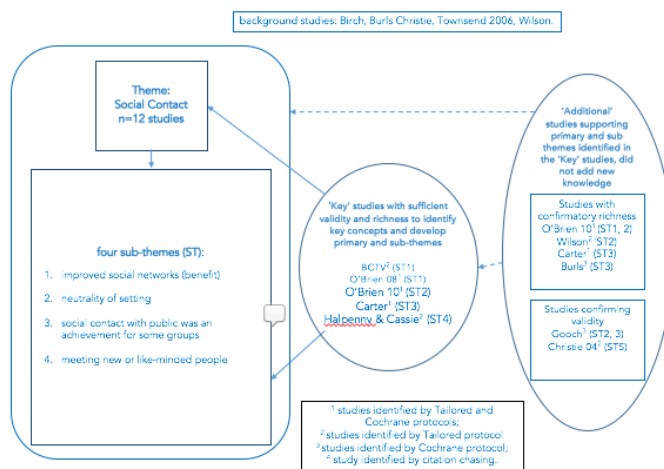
background studies: Birch, Burls Christie, Townsend 2006, Wilson.

Theme:
Social Contact
n=12 studies

four sub-themes (ST):

1. improved social networks (benefit)
2. neutrality of setting
3. social contact with public was an achievement for some groups
4. meeting new or like-minded people

'Key' studies with sufficient validity and richness to identify key concepts and develop primary and sub-themes

BCTV$^2$ (ST1)
O'Brien 08$^1$ (ST1)
O'Brien 10$^1$ (ST2)
Carter$^1$ (ST3)
Halpenny & Cassie$^2$ (ST4)

'Additional' studies supporting primary and sub themes identified in the 'Key' studies, did not add new knowledge

Studies with confirmatory richness
O'Brien 10$^1$ (ST1, 2)
Wilson$^2$ (ST2)
Carter$^1$ (ST3)
Burls$^1$ (ST3)

Studies confirming validity
Gooch$^3$ (ST2, 3)
Christie 04$^1$ (ST5)

$^1$ studies identified by Tailored and Cochrane protocols;
$^2$ studies identified by Tailored protocol
$^3$ studies identified by Cochrane protocol;
$^4$ study identified by citation chasing.